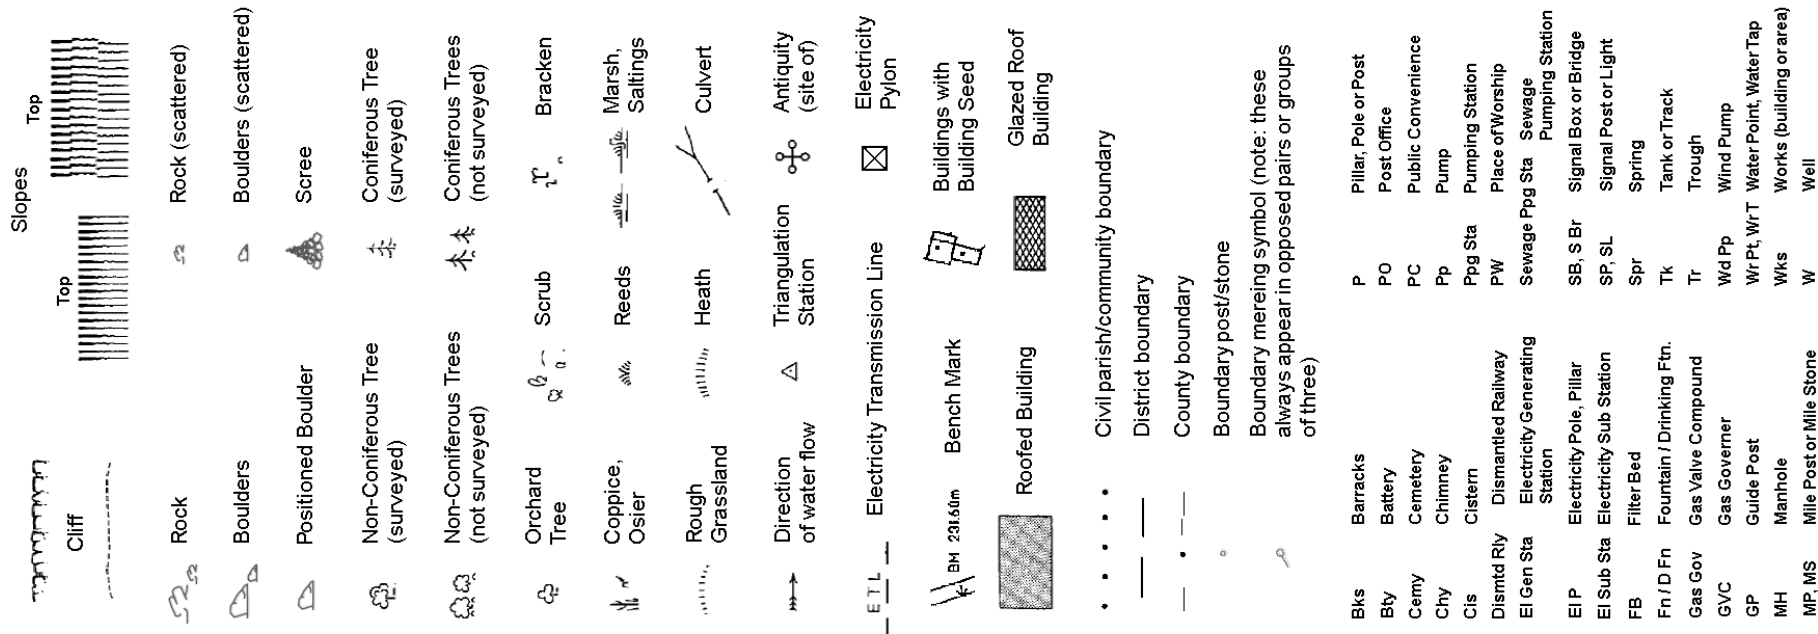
Cliff

Slopes

Top

Top

Rock

Rock (scattered)

Boulders

Boulders (scattered)

Positioned Boulder

Scree

Non-Coniferous Tree (surveyed)

Coniferous Tree (surveyed)

Non-Coniferous Trees (not surveyed)

Coniferous Trees (not surveyed)

Orchard Tree

Scrub

Bracken

Coppice, Osier

Reeds

Marsh, Saltings

Rough Grassland

Heath

Culvert

Direction of water flow

Triangulation Station

Antiquity (site of)

E T L

Electricity Transmission Line

Electricity Pylon

BM 231.60m

Bench Mark

Buildings with Building Seed

Roofed Building

Glazed Roof Building

Civil parish/community boundary

District boundary

County boundary

Boundary post/stone

Boundary mereing symbol (note: these always appear in opposed pairs or groups of three)

| | | | |
|---|---|---|---|
| Bks | Barracks | P | Pillar, Pole or Post |
| Bty | Battery | PO | Post Office |
| Cemy | Cemetery | PC | Public Convenience |
| Chy | Chimney | Pp | Pump |
| Cis | Cistern | Ppg Sta | Pumping Station |
| Dismtd Rly | Dismantled Railway | PW | Place of Worship |
| El Gen Sta | Electricity Generating Station | Sewage Ppg Sta | Sewage Pumping Station |
| El P | Electricity Pole, Pillar | SB, S Br | Signal Box or Bridge |
| El Sub Sta | Electricity Sub Station | SP, SL | Signal Post or Light |
| FB | Filter Bed | Spr | Spring |
| Fn / D Fn | Fountain / Drinking Ftn. | Tk | Tank or Track |
| Gas Gov | Gas Valve Compound | Tr | Trough |
| GVC | Gas Governer | Wd Pp | Wind Pump |
| GP | Guide Post | Wr Pt, Wr T | Water Point, Water Tap |
| MH | Manhole | Wks | Works (building or area) |
| MP, MS | Mile Post or Mile Stone | W | Well |